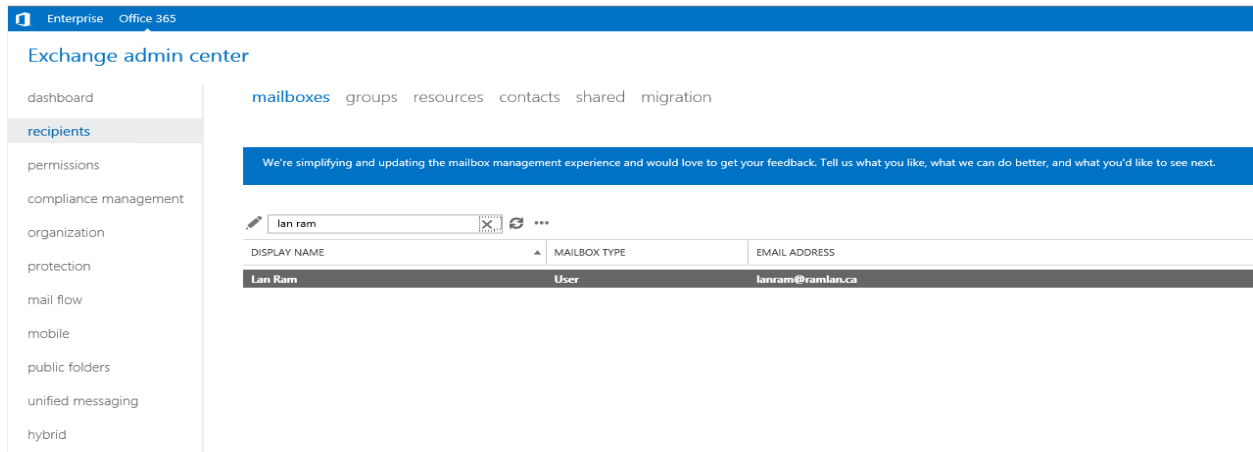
Enterprise Office 365

Exchange admin center

dashboard
recipients
permissions
compliance management
organization
protection
mail flow
mobile
public folders
unified messaging
hybrid

mailboxes groups resources contacts shared migration

We're simplifying and updating the mailbox management experience and would love to get your feedback. Tell us what you like, what we can do better, and what you'd like to see next.

lan ram

| DISPLAY NAME | MAILBOX TYPE | EMAIL ADDRESS |
|---|---|---|
| Lan Ram | User | lanram@ramlan.ca |